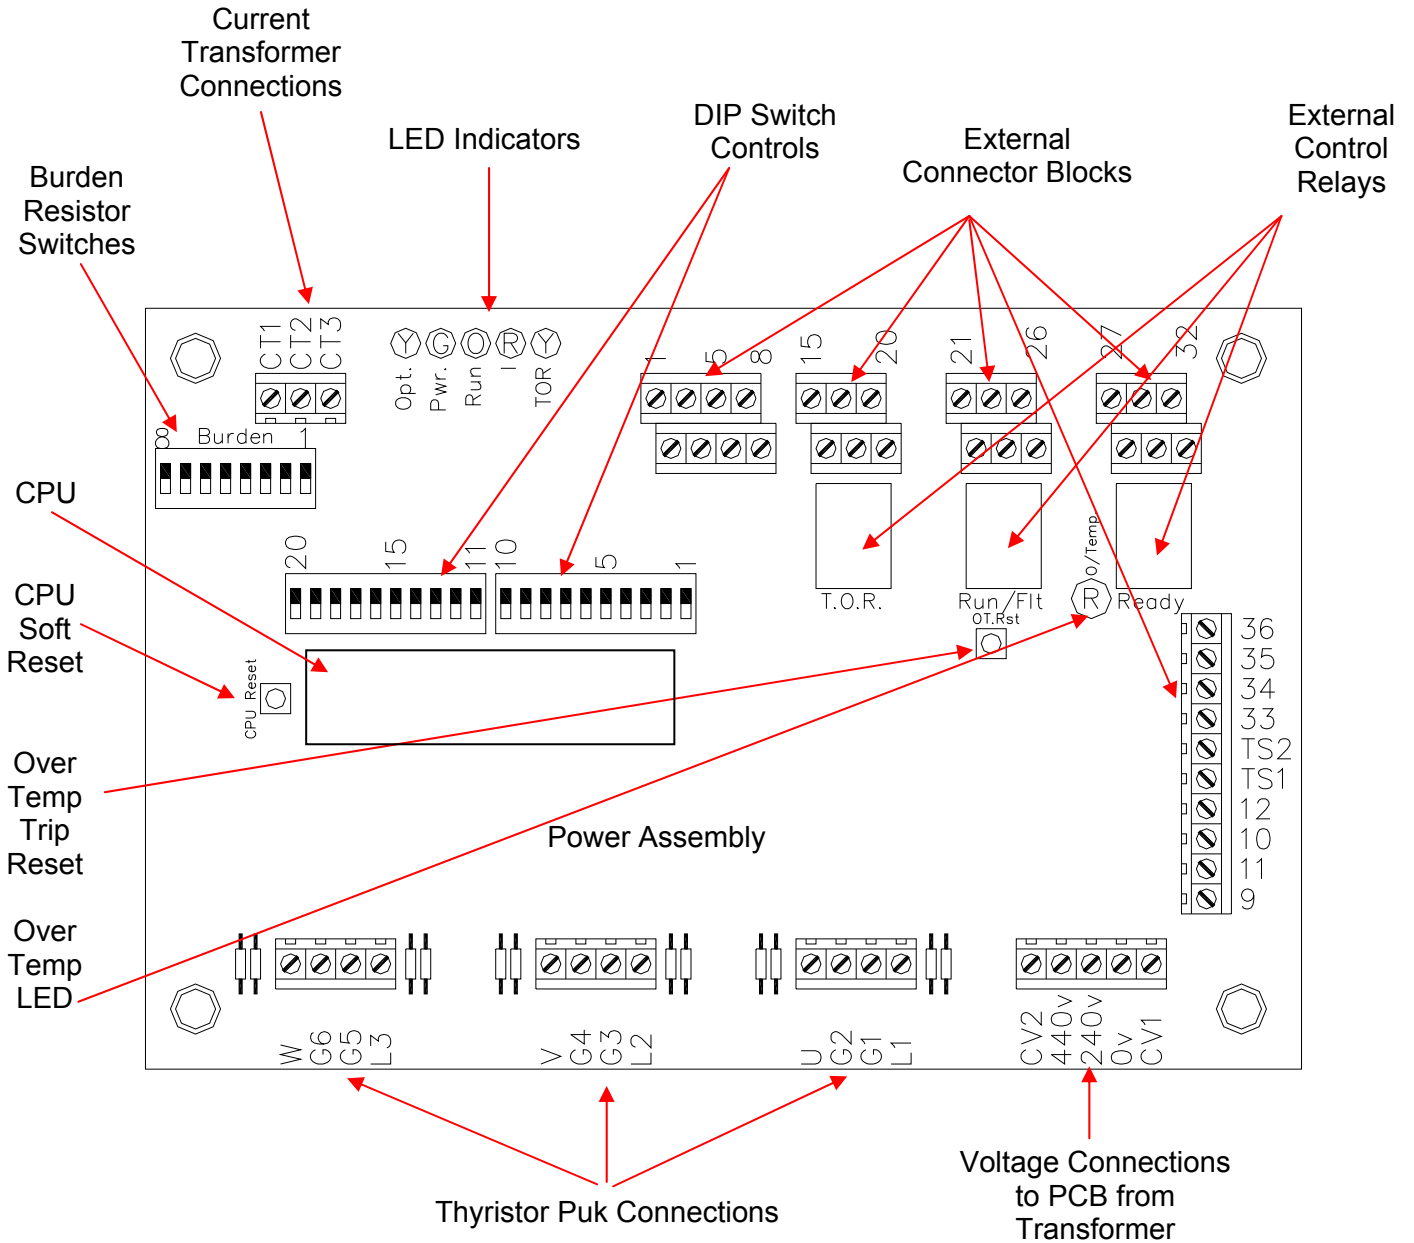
Current Transformer Connections

LED Indicators

DIP Switch Controls

External Connector Blocks

External Control Relays

Burden Resistor Switches

CT1 CT2 CT3

Y G O R Y

Opt. Pwr. Run I TOR

1 5 8 15 20 21 26 27 32

8 Burden 1

CPU

20 15 11 10 5 1

T.O.R. Run/Flt Ready

O/Temp

R

OT.Rst

CPU Soft Reset

CPU Reset

36
35
34
33
TS2
TS1
12
10
11
9

Over Temp Trip Reset

Power Assembly

Over Temp LED

W G6 G5 L3

V G4 G3 L2

U G2 G1 L1

CV2 440v 240v 0v CV1

Thyristor Puk Connections

Voltage Connections to PCB from Transformer